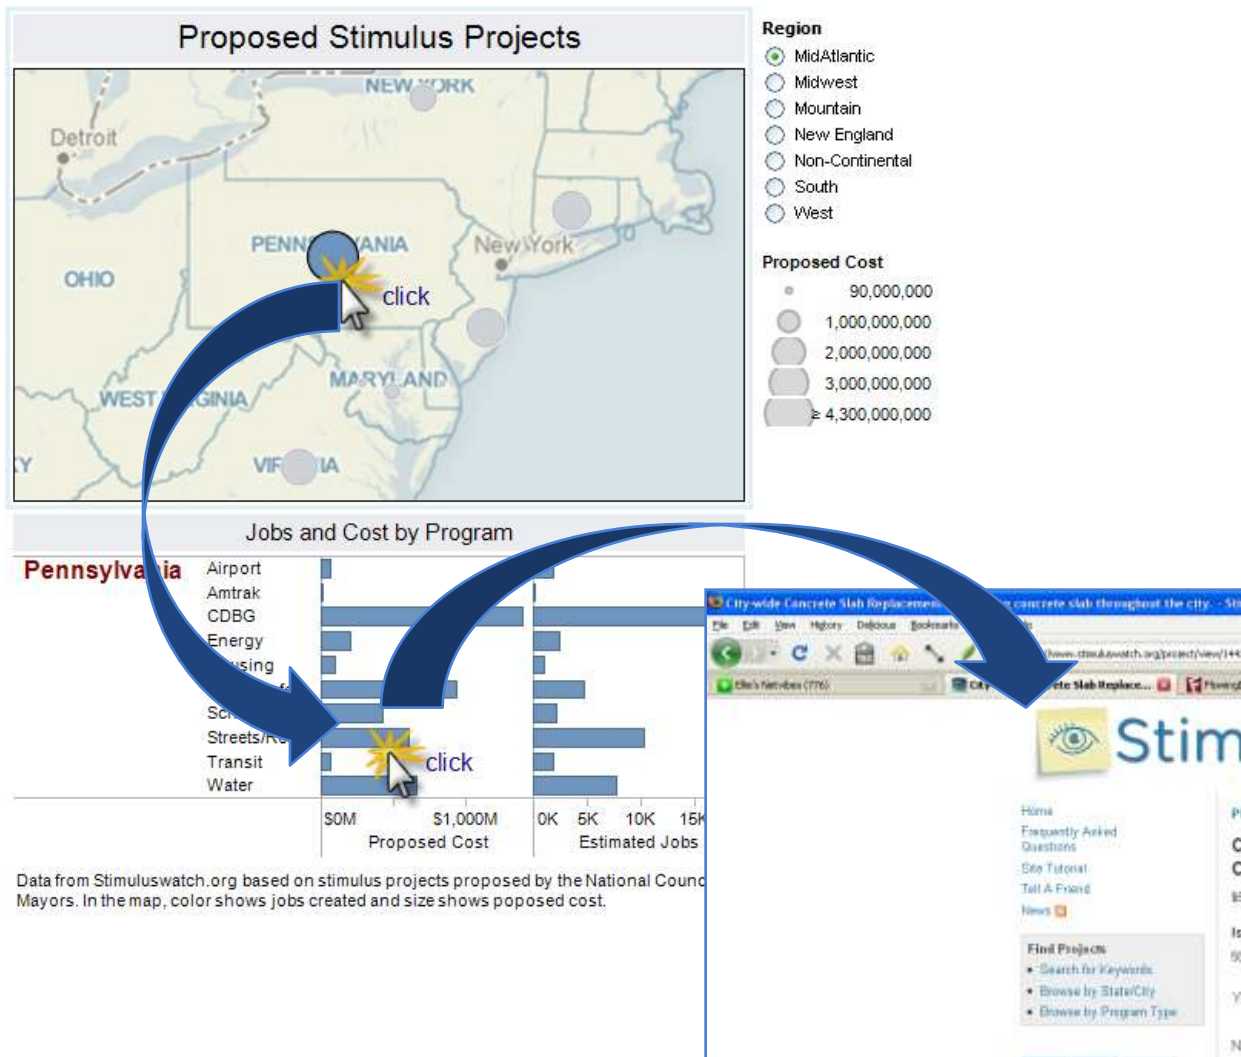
Proposed Stimulus Projects

NEW YORK
Detroit
OHIO
PENN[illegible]ANIA
New York
click
MARYLAND
WEST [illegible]GINIA
VIR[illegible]IA
KY

Region
MidAtlantic
Midwest
Mountain
New England
Non-Continental
South
West

Proposed Cost
90,000,000
1,000,000,000
2,000,000,000
3,000,000,000
≥ 4,300,000,000

Jobs and Cost by Program

Pennsylva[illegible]ia
Airport
Amtrak
CDBG
Energy
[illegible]sing
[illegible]
Sc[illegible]
Streets/R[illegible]
Transit
Water

click

$0M $1,000M
Proposed Cost

0K 5K 10K 15K
Estimated Jobs

Data from Stimuluswatch.org based on stimulus projects proposed by the National Counc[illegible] Mayors. In the map, color shows jobs created and size shows poposed cost.

City-wide Concrete Slab Replacement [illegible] concrete slab throughout the city. - Sti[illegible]
File Edit View History Delicious Bookmarks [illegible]
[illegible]www.stimuluswatch.org/project/view/144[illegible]
Elle's Netvibes (776)
City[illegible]
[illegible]ete Slab Replace...
Flowing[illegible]

Stim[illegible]

Home
Frequently Asked Questions
Site Tutorial
Tell A Friend
News

Find Projects
Search for Keywords
Browse by State/City
Browse by Program Type